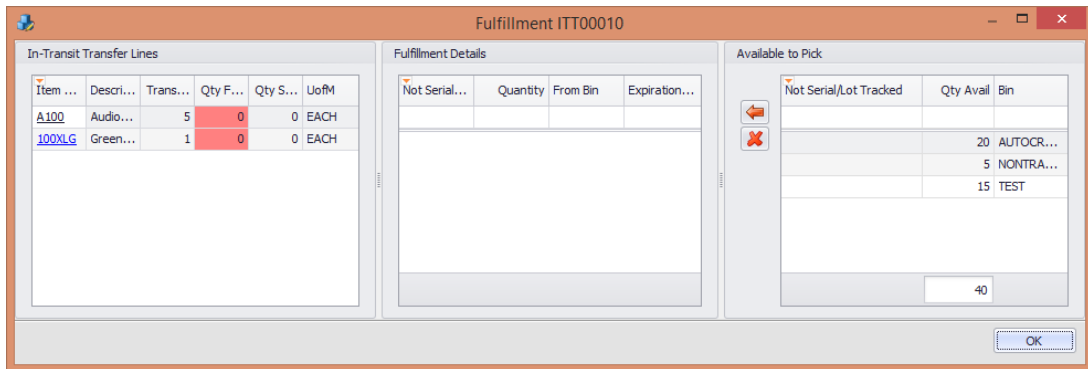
Fulfillment ITT00010

In-Transit Transfer Lines

| Item ... | Descri... | Trans... | Qty F... | Qty S... | UofM |
|---|---|---|---|---|---|
| A100 | Audio... | 5 | 0 | 0 | EACH |
| 100XLG | Green... | 1 | 0 | 0 | EACH |

Fulfillment Details

| Not Serial... | Quantity | From Bin | Expiration... |
|---|---|---|---|
| | | | |

Available to Pick

| Not Serial/Lot Tracked | Qty Avail | Bin |
|---|---|---|
| | | |
| | 20 | AUTOCR... |
| | 5 | NONTRA... |
| | 15 | TEST |

40

OK